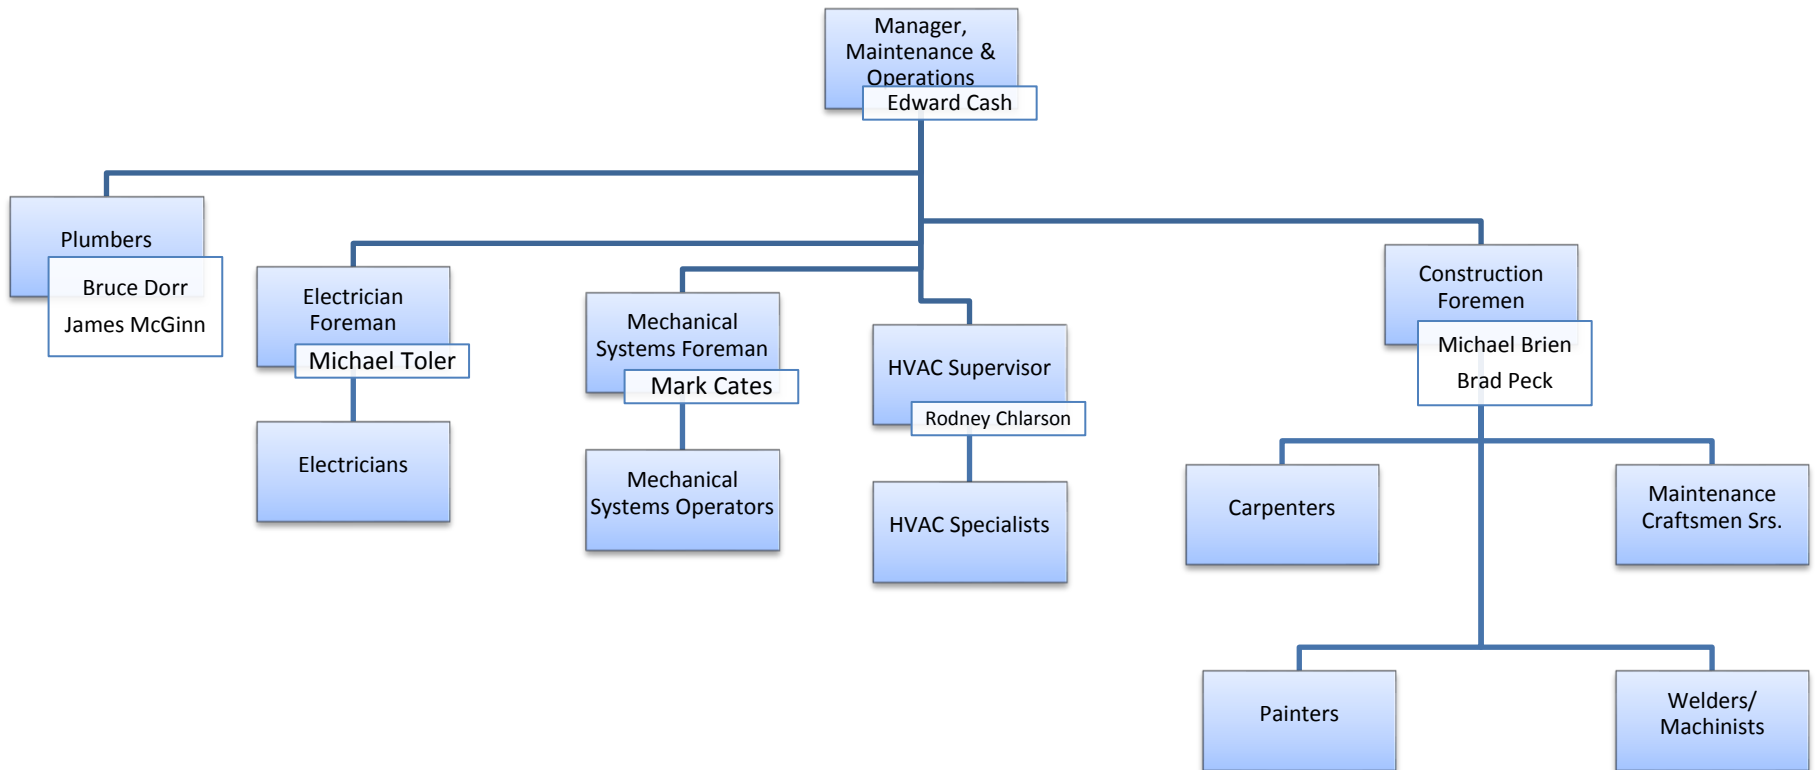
Manager, Maintenance & Operations
Edward Cash

Plumbers
Bruce Dorr
James McGinn

Electrician Foreman
Michael Toler

Electricians

Mechanical Systems Foreman
Mark Cates

Mechanical Systems Operators

HVAC Supervisor
Rodney Chlarson

HVAC Specialists

Construction Foremen
Michael Brien
Brad Peck

Carpenters

Maintenance Craftsmen Srs.

Painters

Welders/ Machinists